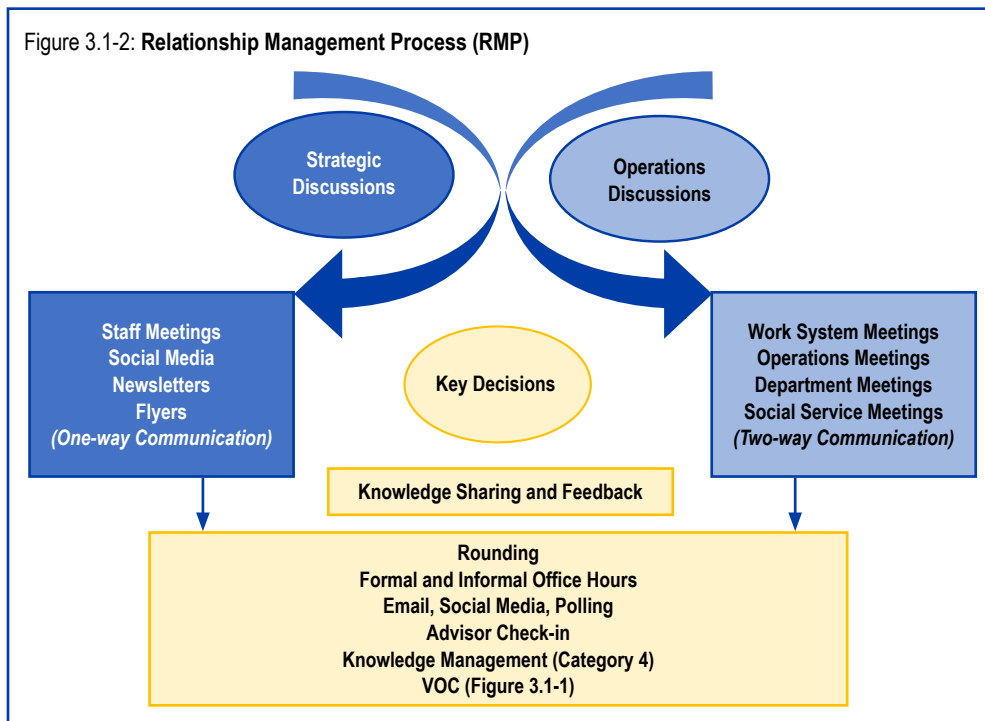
Figure 3.1-2: **Relationship Management Process (RMP)**

Strategic Discussions

Operations Discussions

Staff Meetings
Social Media
Newsletters
Flyers
*(One-way Communication)*

Key Decisions

Work System Meetings
Operations Meetings
Department Meetings
Social Service Meetings
*(Two-way Communication)*

Knowledge Sharing and Feedback

Rounding
Formal and Informal Office Hours
Email, Social Media, Polling
Advisor Check-in
Knowledge Management (Category 4)
VOC (Figure 3.1-1)